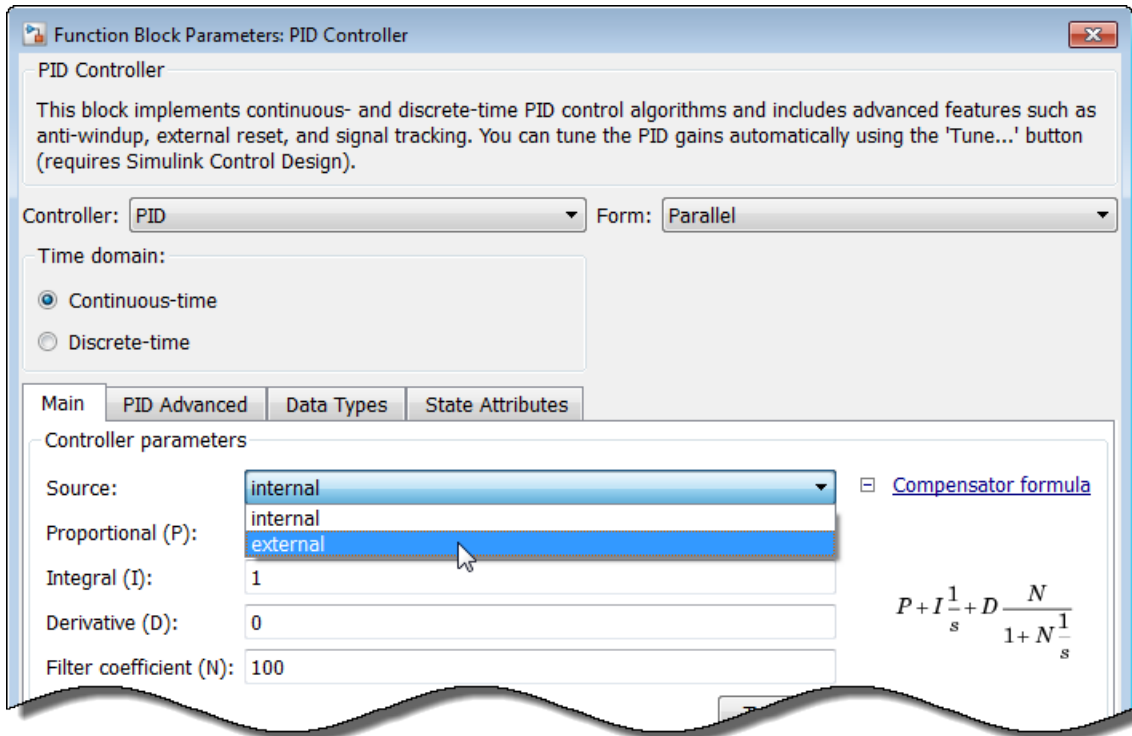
Function Block Parameters: PID Controller

PID Controller

This block implements continuous- and discrete-time PID control algorithms and includes advanced features such as anti-windup, external reset, and signal tracking. You can tune the PID gains automatically using the 'Tune...' button (requires Simulink Control Design).

Controller: PID

Form: Parallel

Time domain:

Continuous-time

Discrete-time

Main | PID Advanced | Data Types | State Attributes

Controller parameters

Source: internal

internal

external

Compensator formula

Proportional (P):

Integral (I): 1

Derivative (D): 0

Filter coefficient (N): 100

$P+I\frac{1}{s}+D\frac{N}{1+N\frac{1}{s}}$